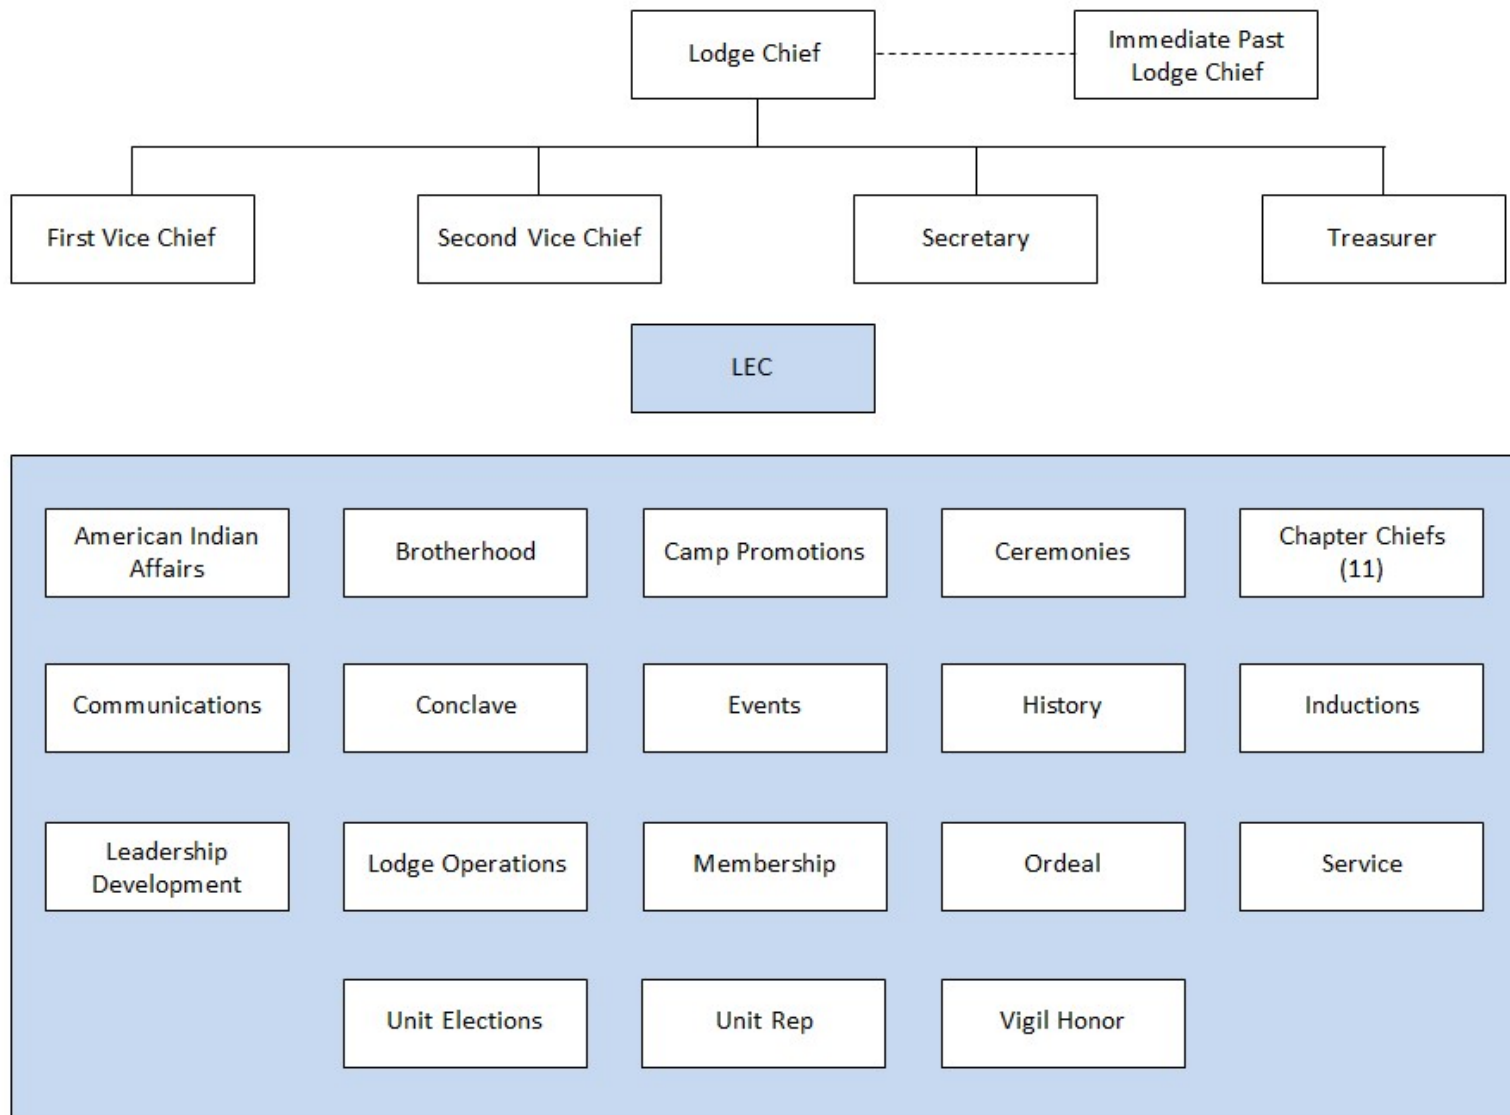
Lodge Chief

Immediate Past Lodge Chief

First Vice Chief

Second Vice Chief

Secretary

Treasurer

LEC

American Indian Affairs

Brotherhood

Camp Promotions

Ceremonies

Chapter Chiefs (11)

Communications

Conclave

Events

History

Inductions

Leadership Development

Lodge Operations

Membership

Ordeal

Service

Unit Elections

Unit Rep

Vigil Honor